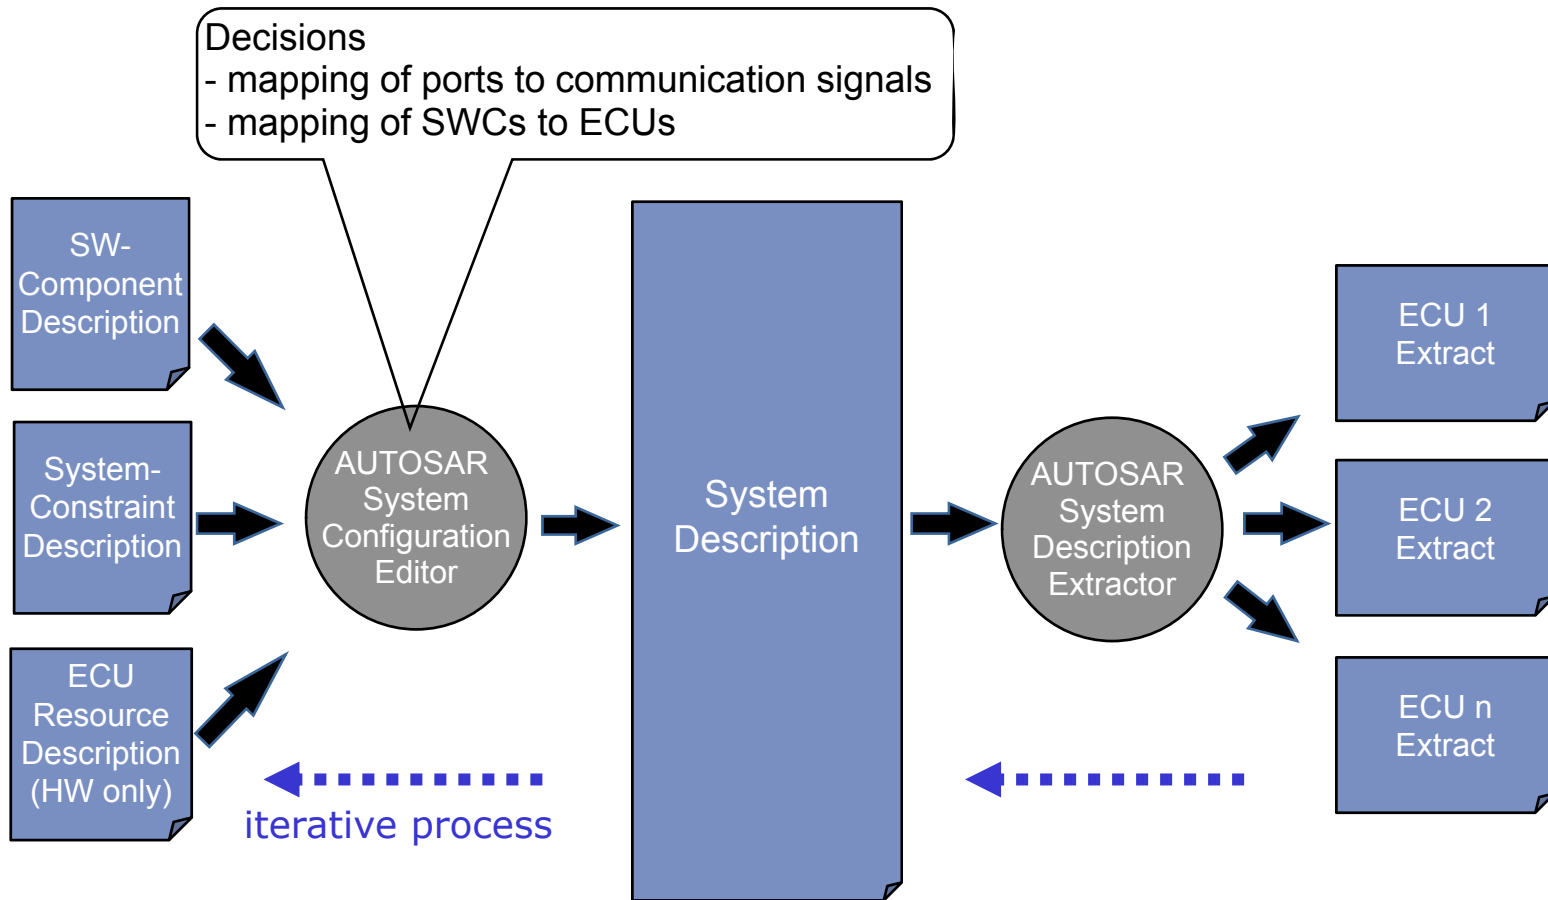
Decisions
- mapping of ports to communication signals
- mapping of SWCs to ECUs

SW-Component Description

System-Constraint Description

ECU Resource Description (HW only)

AUTOSAR System Configuration Editor

System Description

AUTOSAR System Description Extractor

ECU 1 Extract

ECU 2 Extract

ECU n Extract

iterative process